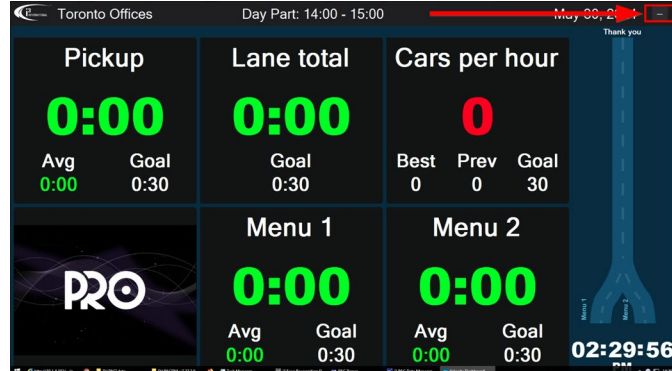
Toronto Offices

Day Part: 14:00 - 15:00

May 08, 20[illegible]

–

Thank you

Pickup

0:00

Avg
0:00

Goal
0:30

Lane total

0:00

Goal
0:30

Cars per hour

0

Best
0

Prev
0

Goal
30

PRO

Menu 1

0:00

Avg
0:00

Goal
0:30

Menu 2

0:00

Avg
0:00

Goal
0:30

Menu 1

Menu 2

02:29:56
PM